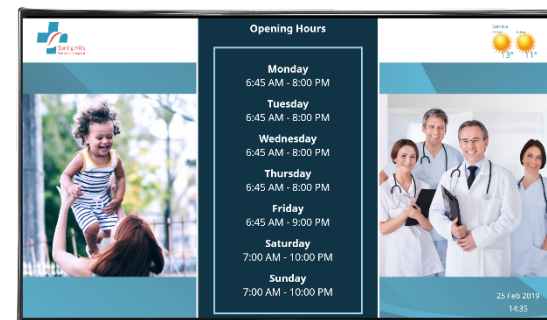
Spring Hills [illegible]

Opening Hours

Monday
6:45 AM - 8:00 PM

Tuesday
6:45 AM - 8:00 PM

Wednesday
6:45 AM - 8:00 PM

Thursday
6:45 AM - 8:00 PM

Friday
6:45 AM - 9:00 PM

Saturday
7:00 AM - 10:00 PM

Sunday
7:00 AM - 10:00 PM

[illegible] 13° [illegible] 11°

25 Feb 2019
14:35